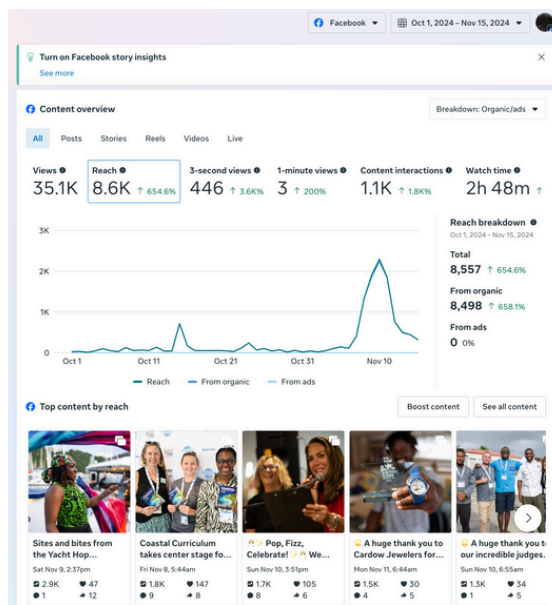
Facebook ▾
Oct 1, 2024 – Nov 15, 2024 ▾

Turn on Facebook story insights
See more

Content overview
Breakdown: Organic/ads ▾

All Posts Stories Reels Videos Live

Views 35.1K
Reach 8.6K ↑ 654.6%
3-second views 446 ↑ 3.6K%
1-minute views 3 ↑ 200%
Content interactions 1.1K ↑ 1.8K%
Watch time 2h 48m ↑

3K
2K
1K
0
Oct 1 Oct 11 Oct 21 Oct 31 Nov 10

Reach From organic From ads

Reach breakdown
Oct 1, 2024 – Nov 15, 2024
Total
8,557 ↑ 654.6%
From organic
8,498 ↑ 658.1%
From ads
0 0%

Top content by reach
Boost content
See all content

Sites and bites from the Yacht Hop...
Sat Nov 9, 2:37pm
2.9K 47
1 12

Coastal Curriculum takes center stage fo...
Fri Nov 8, 5:44am
1.8K 147
9 8

🥂✨ Pop, Fizz, Celebrate! ✨🥂 We...
Sun Nov 10, 3:51pm
1.7K 105
8 6

🏆 A huge thank you to Cardow Jewelers for...
Mon Nov 11, 6:44am
1.5K 30
4 5

🏆 A huge thank you to our incredible judges...
Sun Nov 10, 6:55am
1.3K 34
1 5